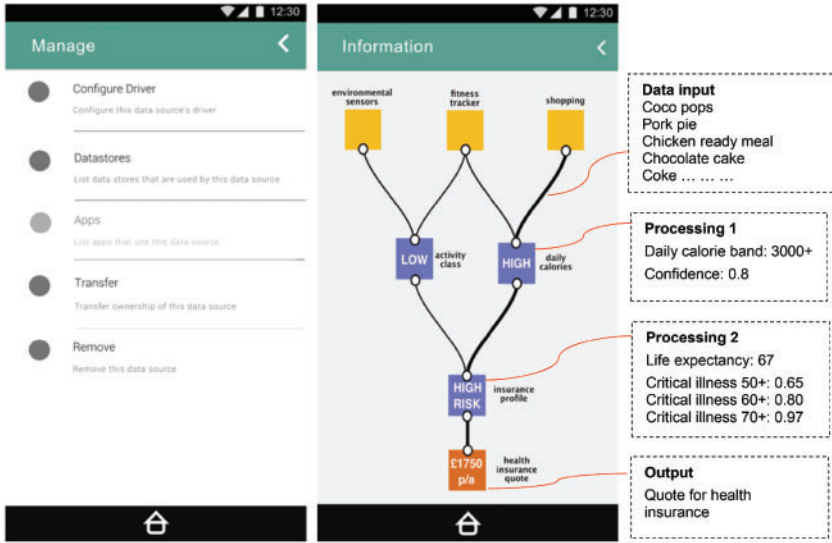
12:30

Manage

Configure Driver
Configure this data source's driver

Datastores
List data stores that are used by this data source

Apps
List apps that use this data source

Transfer
Transfer ownership of this data source

Remove
Remove this data source

12:30

Information

environmental sensors

fitness tracker

shopping

LOW
activity class

HIGH
daily calories

HIGH RISK
insurance profile

£1750 p/a
health insurance quote

Data input
Coco pops
Pork pie
Chicken ready meal
Chocolate cake
Coke … … …

Processing 1
Daily calorie band: 3000+
Confidence: 0.8

Processing 2
Life expectancy: 67
Critical illness 50+: 0.65
Critical illness 60+: 0.80
Critical illness 70+: 0.97

Output
Quote for health insurance